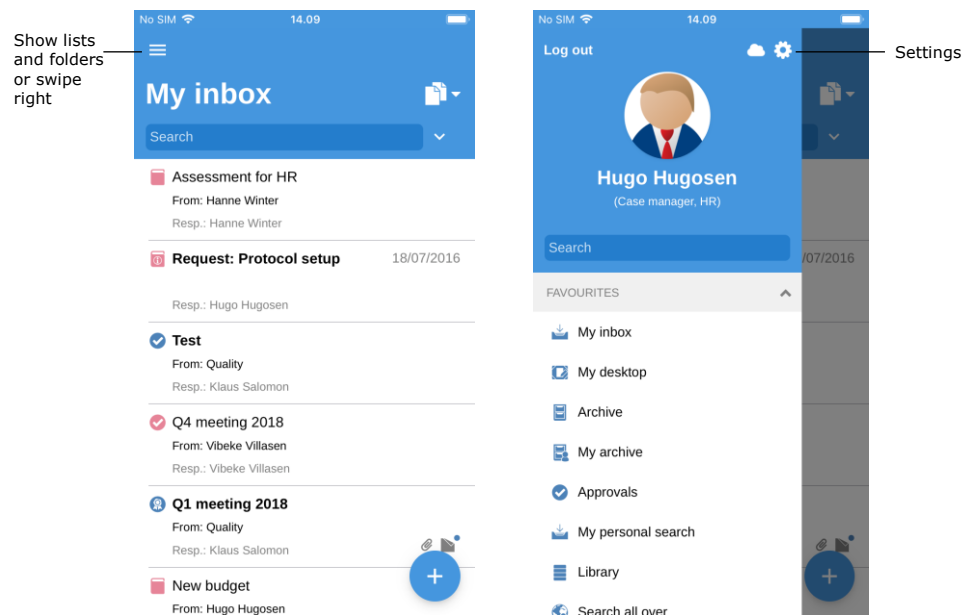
Show lists and folders or swipe right

No SIM 14.09

My inbox

Search

Assessment for HR
From: Hanne Winter
Resp.: Hanne Winter

Request: Protocol setup 18/07/2016
Resp.: Hugo Hugosen

Test
From: Quality
Resp.: Klaus Salomon

Q4 meeting 2018
From: Vibeke Villasen
Resp.: Vibeke Villasen

Q1 meeting 2018
From: Quality
Resp.: Klaus Salomon

New budget
From: Hugo Hugosen

No SIM 14.09

Log out

Settings

Hugo Hugosen
(Case manager, HR)

Search

FAVOURITES

My inbox
My desktop
Archive
My archive
Approvals
My personal search
Library
Search all over

/07/2016